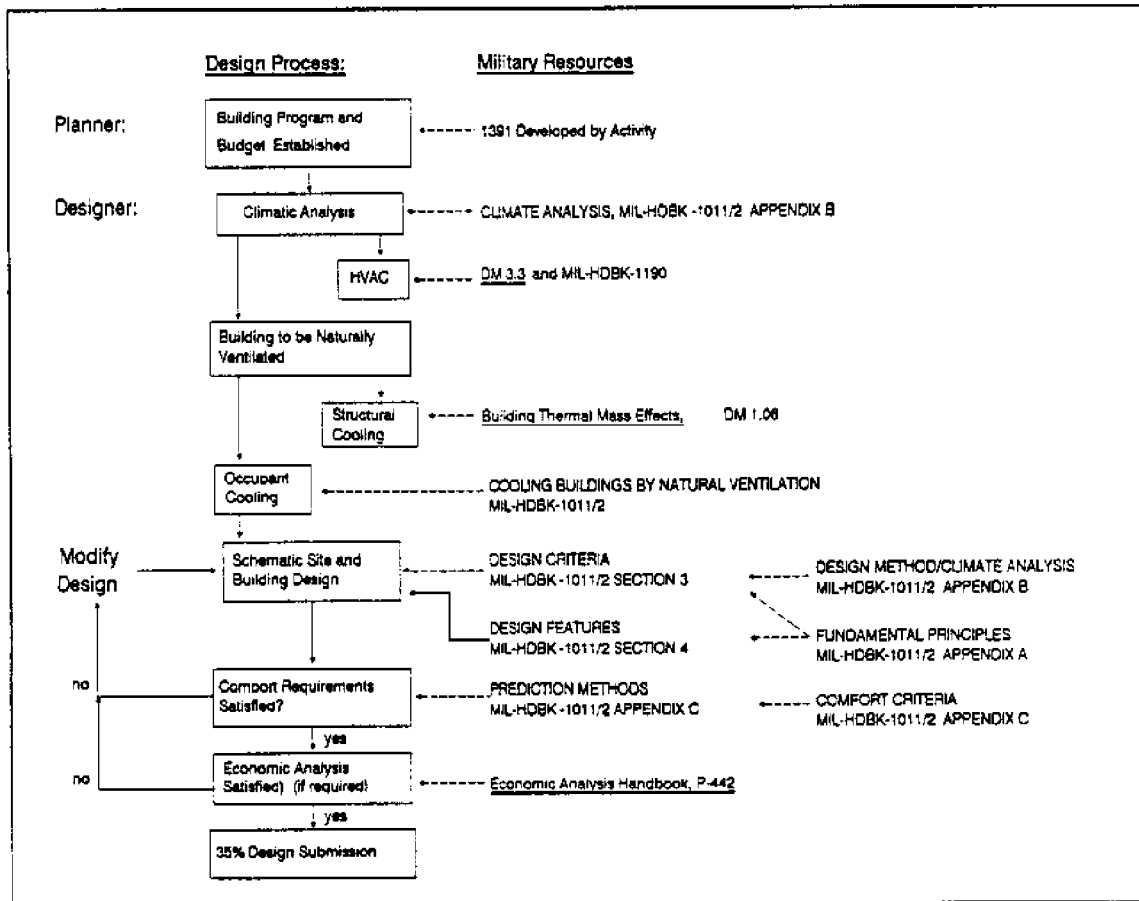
Design Process:

Military Resources

Planner:

Building Program and Budget Established

1391 Developed by Activity

Designer:

Climatic Analysis

CLIMATE ANALYSIS, MIL-HDBK-1011/2 APPENDIX B

HVAC

DM 3.3 and MIL-HDBK-1190

Building to be Naturally Ventilated

Structural Cooling

Building Thermal Mass Effects, DM 1.06

Occupant Cooling

COOLING BUILDINGS BY NATURAL VENTILATION MIL-HDBK-1011/2

Modify Design

Schematic Site and Building Design

DESIGN CRITERIA MIL-HDBK-1011/2 SECTION 3

DESIGN METHOD/CLIMATE ANALYSIS MIL-HDBK-1011/2 APPENDIX B

DESIGN FEATURES MIL-HDBK-1011/2 SECTION 4

FUNDAMENTAL PRINCIPLES MIL-HDBK-1011/2 APPENDIX A

no

Comport Requirements Satisfied?

PREDICTION METHODS MIL-HDBK-1011/2 APPENDIX C

COMFORT CRITERIA MIL-HDBK-1011/2 APPENDIX C

yes

no

Economic Analysis Satisfied) (if required)

Economic Analysis Handbook, P-442

yes

35% Design Submission